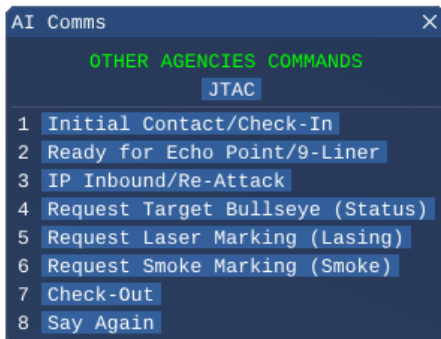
AI Comms ×

OTHER AGENCIES COMMANDS
JTAC

1 Initial Contact/Check-In
2 Ready for Echo Point/9-Liner
3 IP Inbound/Re-Attack
4 Request Target Bullseye (Status)
5 Request Laser Marking (Lasing)
6 Request Smoke Marking (Smoke)
7 Check-Out
8 Say Again